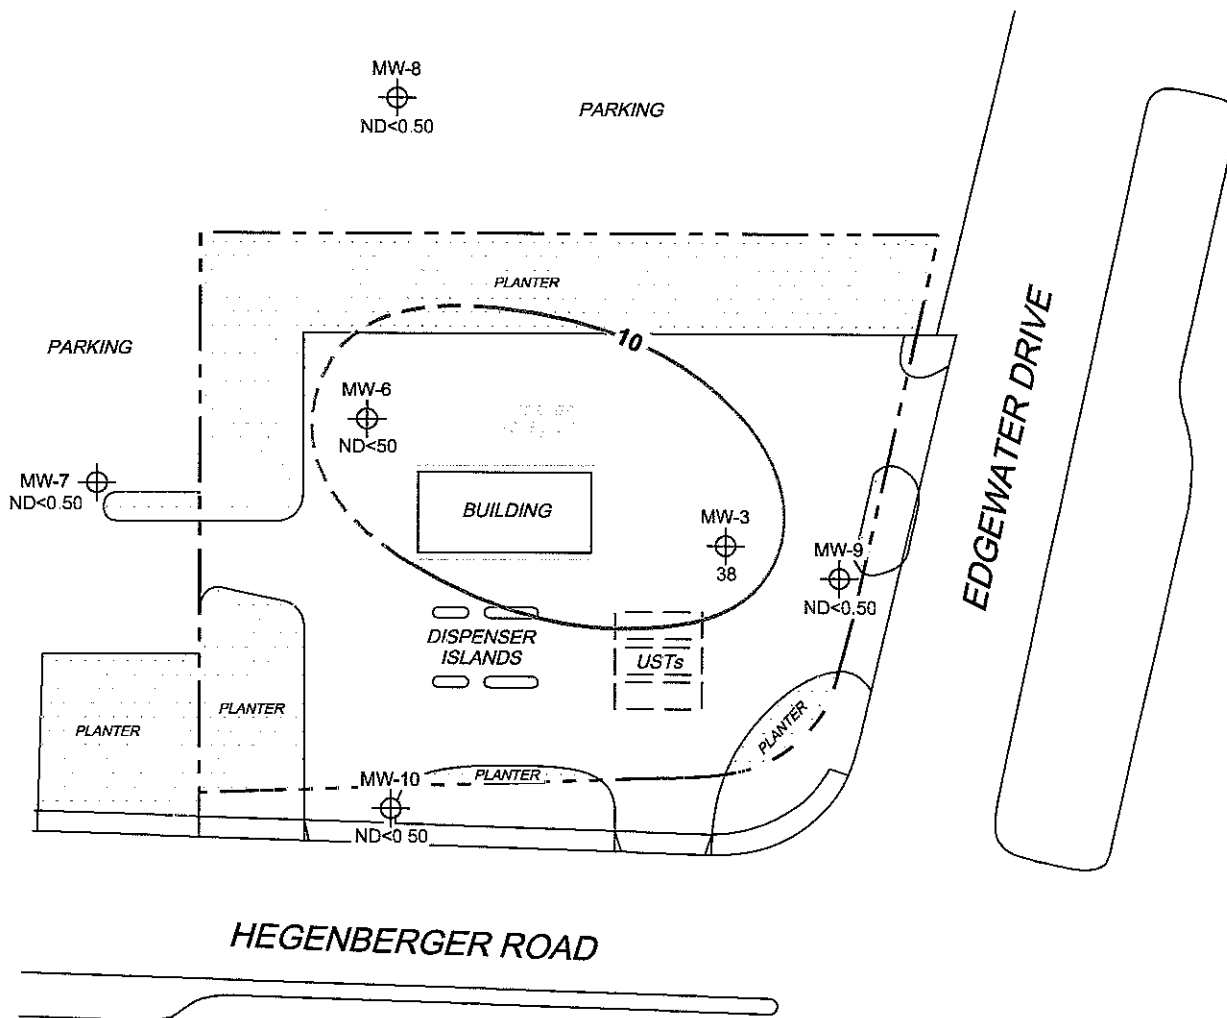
MW-8
ND<0.50

PARKING

PLANTER

10

PARKING

MW-6
ND<50

EDGEWATER DRIVE

MW-7
ND<0.50

BUILDING

MW-3
38

MW-9
ND<0.50

DISPENSER ISLANDS

USTs

PLANTER

PLANTER

PLANTER

MW-10

PLANTER

ND<0 50

HEGENBERGER ROAD